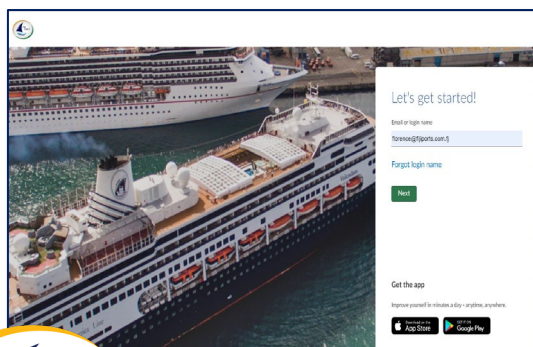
Let's get started!

Email or login name

florence@fijiports.com.fj

Forgot login name

Next

Get the app

Improve yourself in minutes a day - anytime, anywhere.

Download on the App Store

GET IT ON Google Play